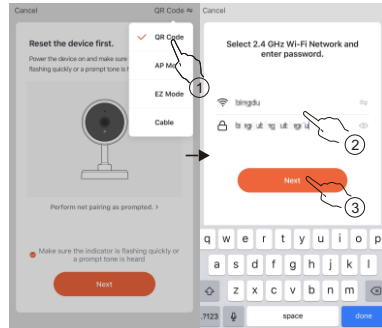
Cancel

QR Code ⇆

Reset the device first.

Power the device on and make sure flashing quickly or a prompt tone is

QR Code

AP Mode

EZ Mode

Cable

1

Perform net pairing as prompted. >

Make sure the indicator is flashing quickly or a prompt tone is heard

Next

Cancel

Select 2.4 GHz Wi-Fi Network and enter password.

binrgdu

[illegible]

2

Next

3

q w e r t y u i o p

a s d f g h j k l

z x c v b n m

.?123 space done